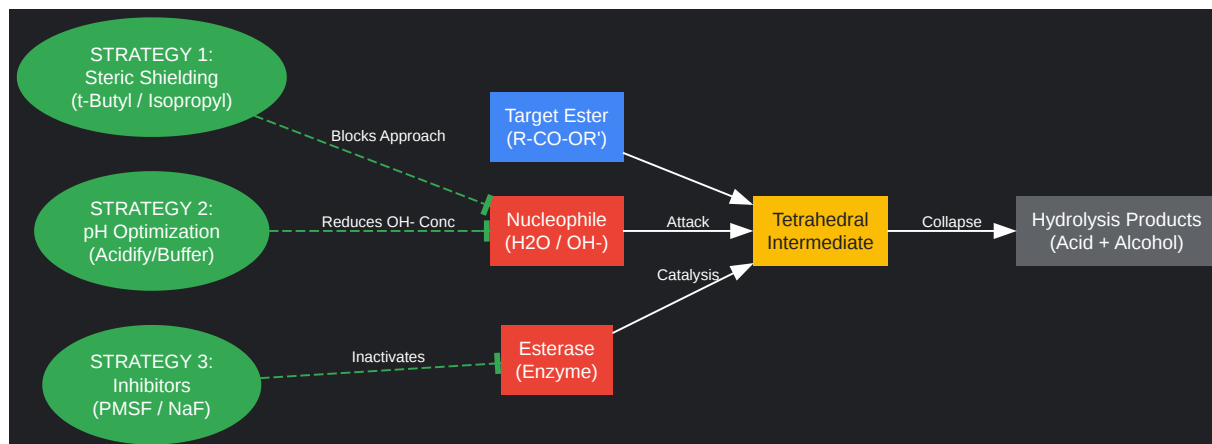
STRATEGY 1:
Steric Shielding
(t-Butyl / Isopropyl)

Blocks Approach

STRATEGY 2:
pH Optimization
(Acidify/Buffer)

Reduces OH- Conc

STRATEGY 3:
Inhibitors
(PMSF / NaF)

Inactivates

Target Ester
(R-CO-OR')

Nucleophile
(H2O / OH-)

Esterase
(Enzyme)

Attack

Catalysis

Tetrahedral
Intermediate

Collapse

Hydrolysis Products
(Acid + Alcohol)